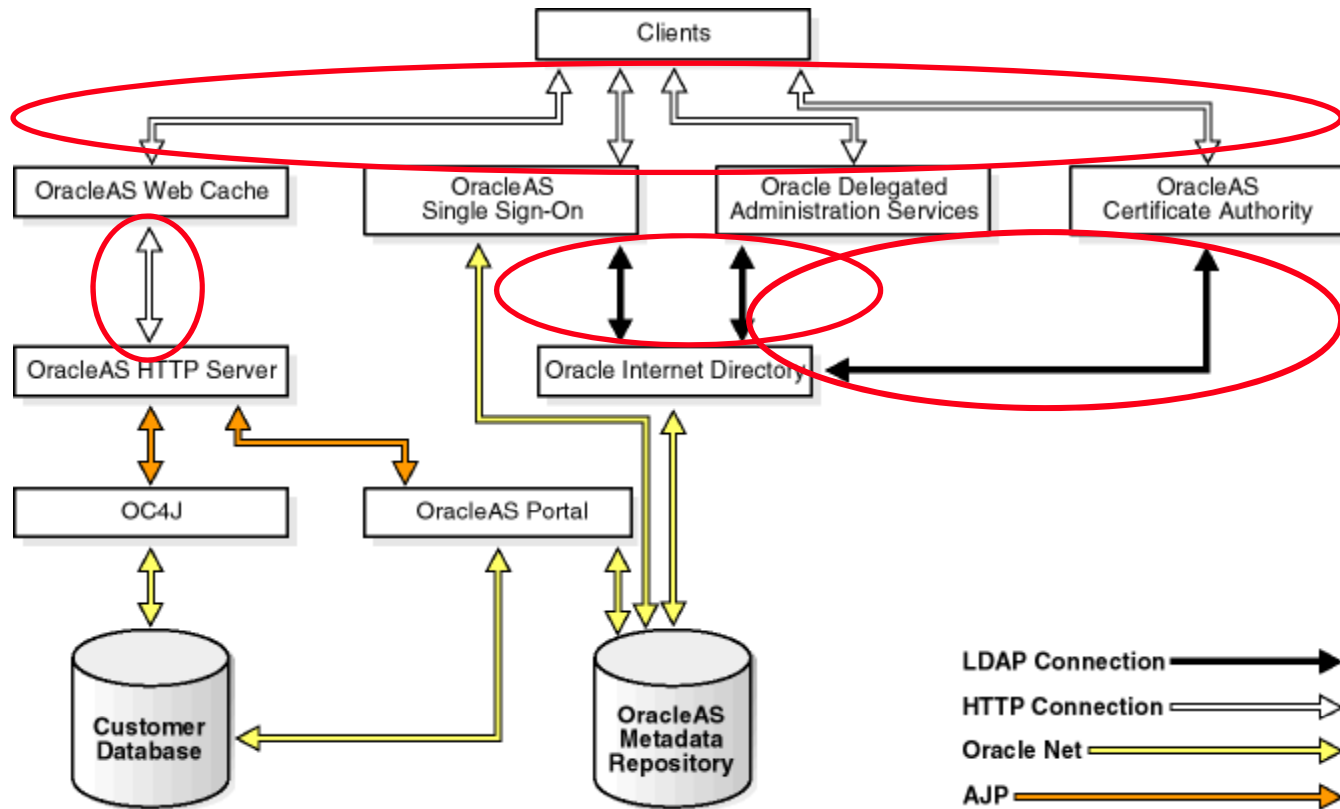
Clients

OracleAS Web Cache

OracleAS Single Sign-On

Oracle Delegated Administration Services

OracleAS Certificate Authority

OracleAS HTTP Server

Oracle Internet Directory

OC4J

OracleAS Portal

Customer Database

OracleAS Metadata Repository

LDAP Connection

HTTP Connection

Oracle Net

AJP